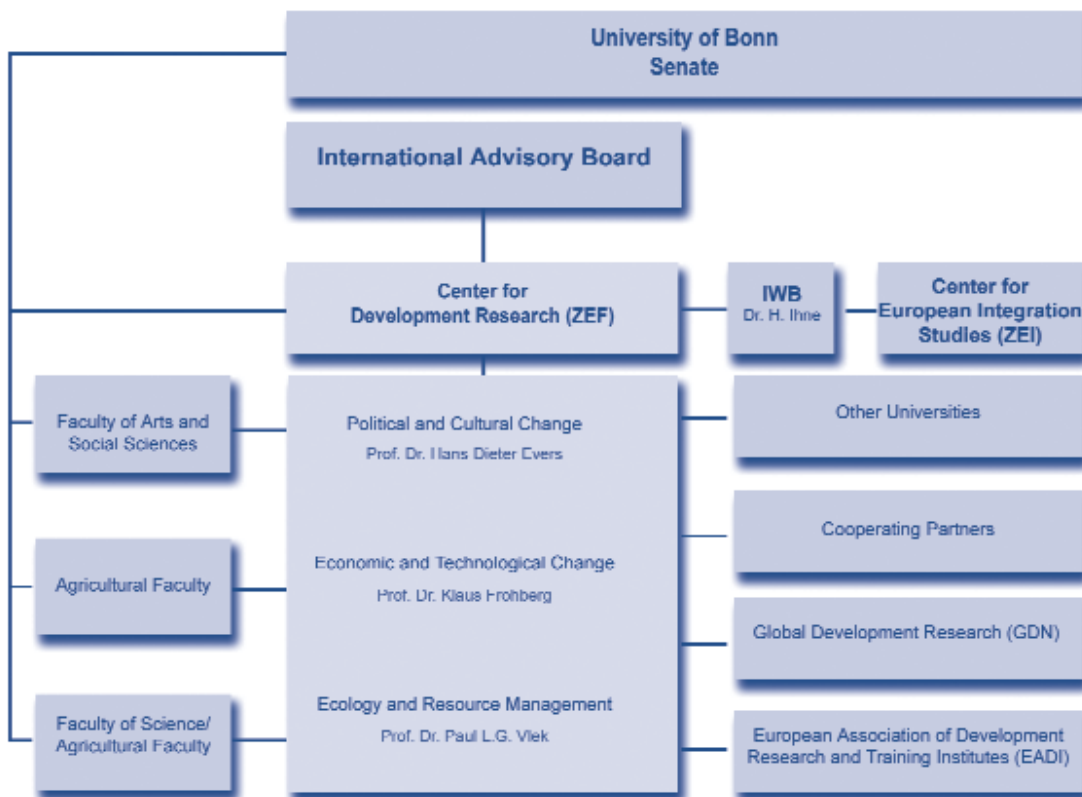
University of Bonn
Senate

International Advisory Board

Center for
Development Research (ZEF)

IWB
Dr. H. Ihne

Center for
European Integration
Studies (ZEI)

Faculty of Arts and
Social Sciences

Agricultural Faculty

Faculty of Science/
Agricultural Faculty

Political and Cultural Change
Prof. Dr. Hans Dieter Evers

Economic and Technological Change
Prof. Dr. Klaus Frohberg

Ecology and Resource Management
Prof. Dr. Paul L.G. Vlek

Other Universities

Cooperating Partners

Global Development Research (GDN)

European Association of Development
Research and Training Institutes (EADI)